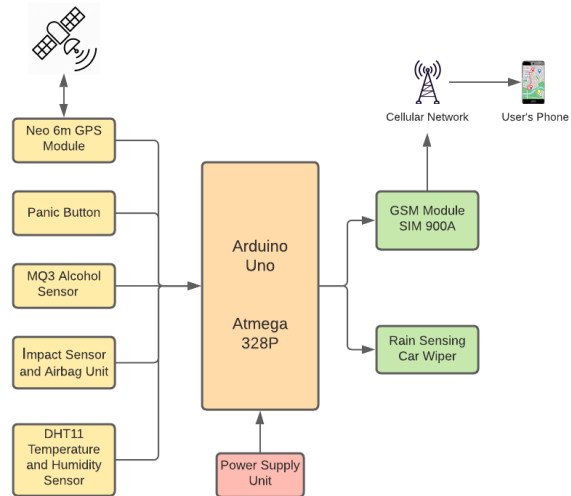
Neo 6m GPS Module

Panic Button

MQ3 Alcohol Sensor

Impact Sensor and Airbag Unit

DHT11 Temperature and Humidity Sensor

Arduino Uno

Atmega 328P

Power Supply Unit

Cellular Network

User's Phone

GSM Module SIM 900A

Rain Sensing Car Wiper